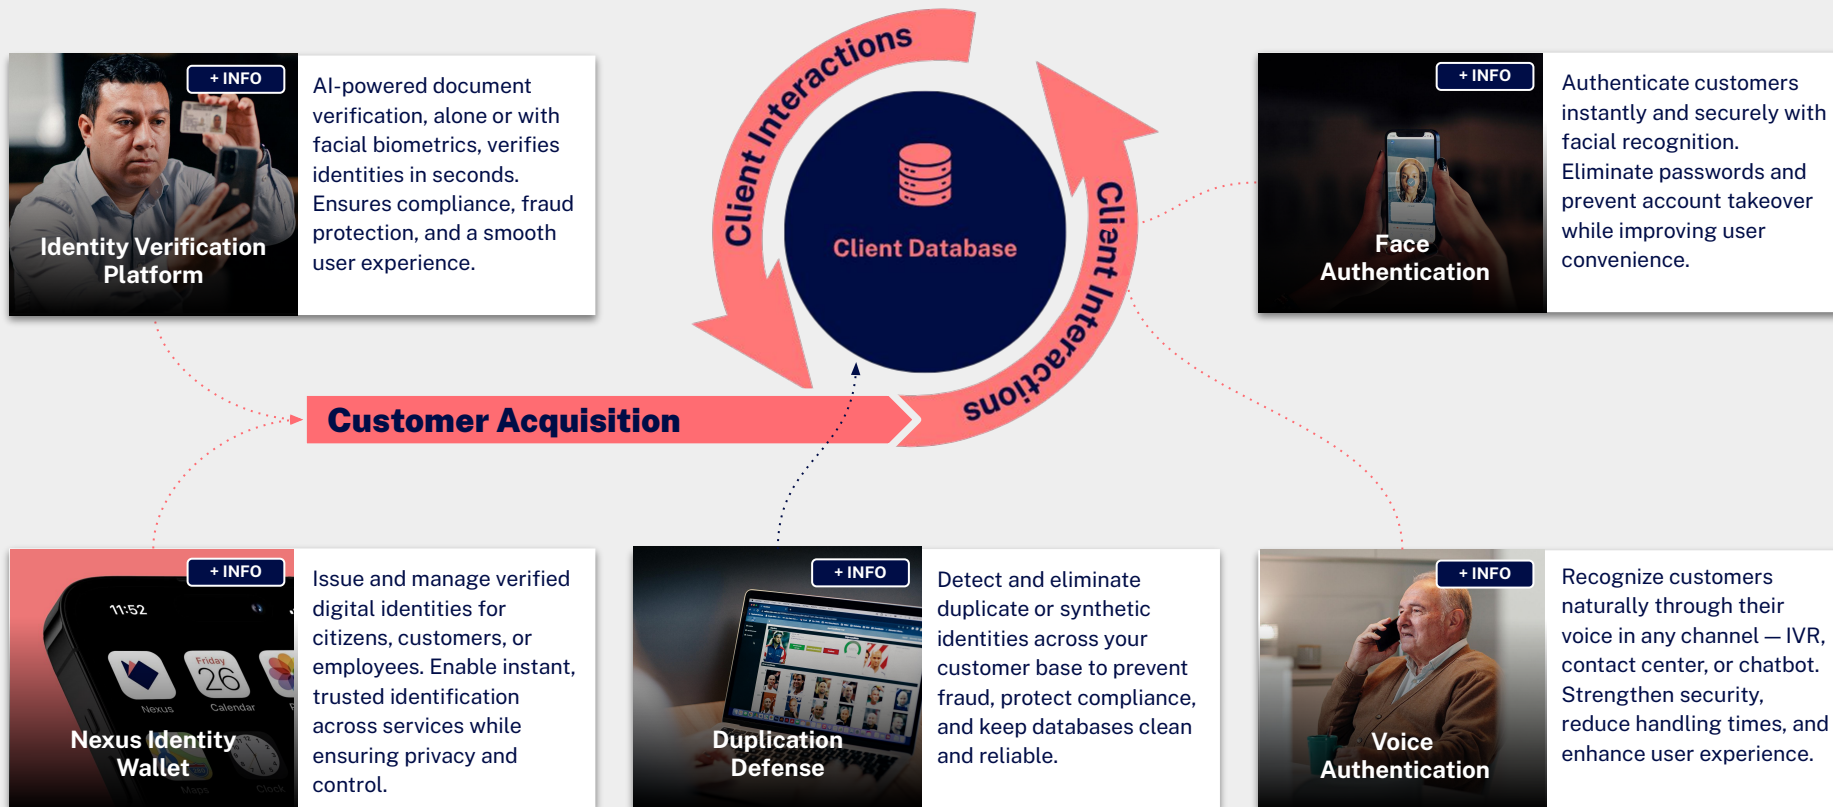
+ INFO

Identity Verification Platform

AI-powered document verification, alone or with facial biometrics, verifies identities in seconds. Ensures compliance, fraud protection, and a smooth user experience.

Client Interactions

Client Database

Client Interactions

+ INFO

Face Authentication

Authenticate customers instantly and securely with facial recognition. Eliminate passwords and prevent account takeover while improving user convenience.

Customer Acquisition

+ INFO

11:52

Friday 26

Nexus

Calendar

Nexus Identity Wallet

Issue and manage verified digital identities for citizens, customers, or employees. Enable instant, trusted identification across services while ensuring privacy and control.

+ INFO

Duplication Defense

Detect and eliminate duplicate or synthetic identities across your customer base to prevent fraud, protect compliance, and keep databases clean and reliable.

+ INFO

Voice Authentication

Recognize customers naturally through their voice in any channel — IVR, contact center, or chatbot. Strengthen security, reduce handling times, and enhance user experience.